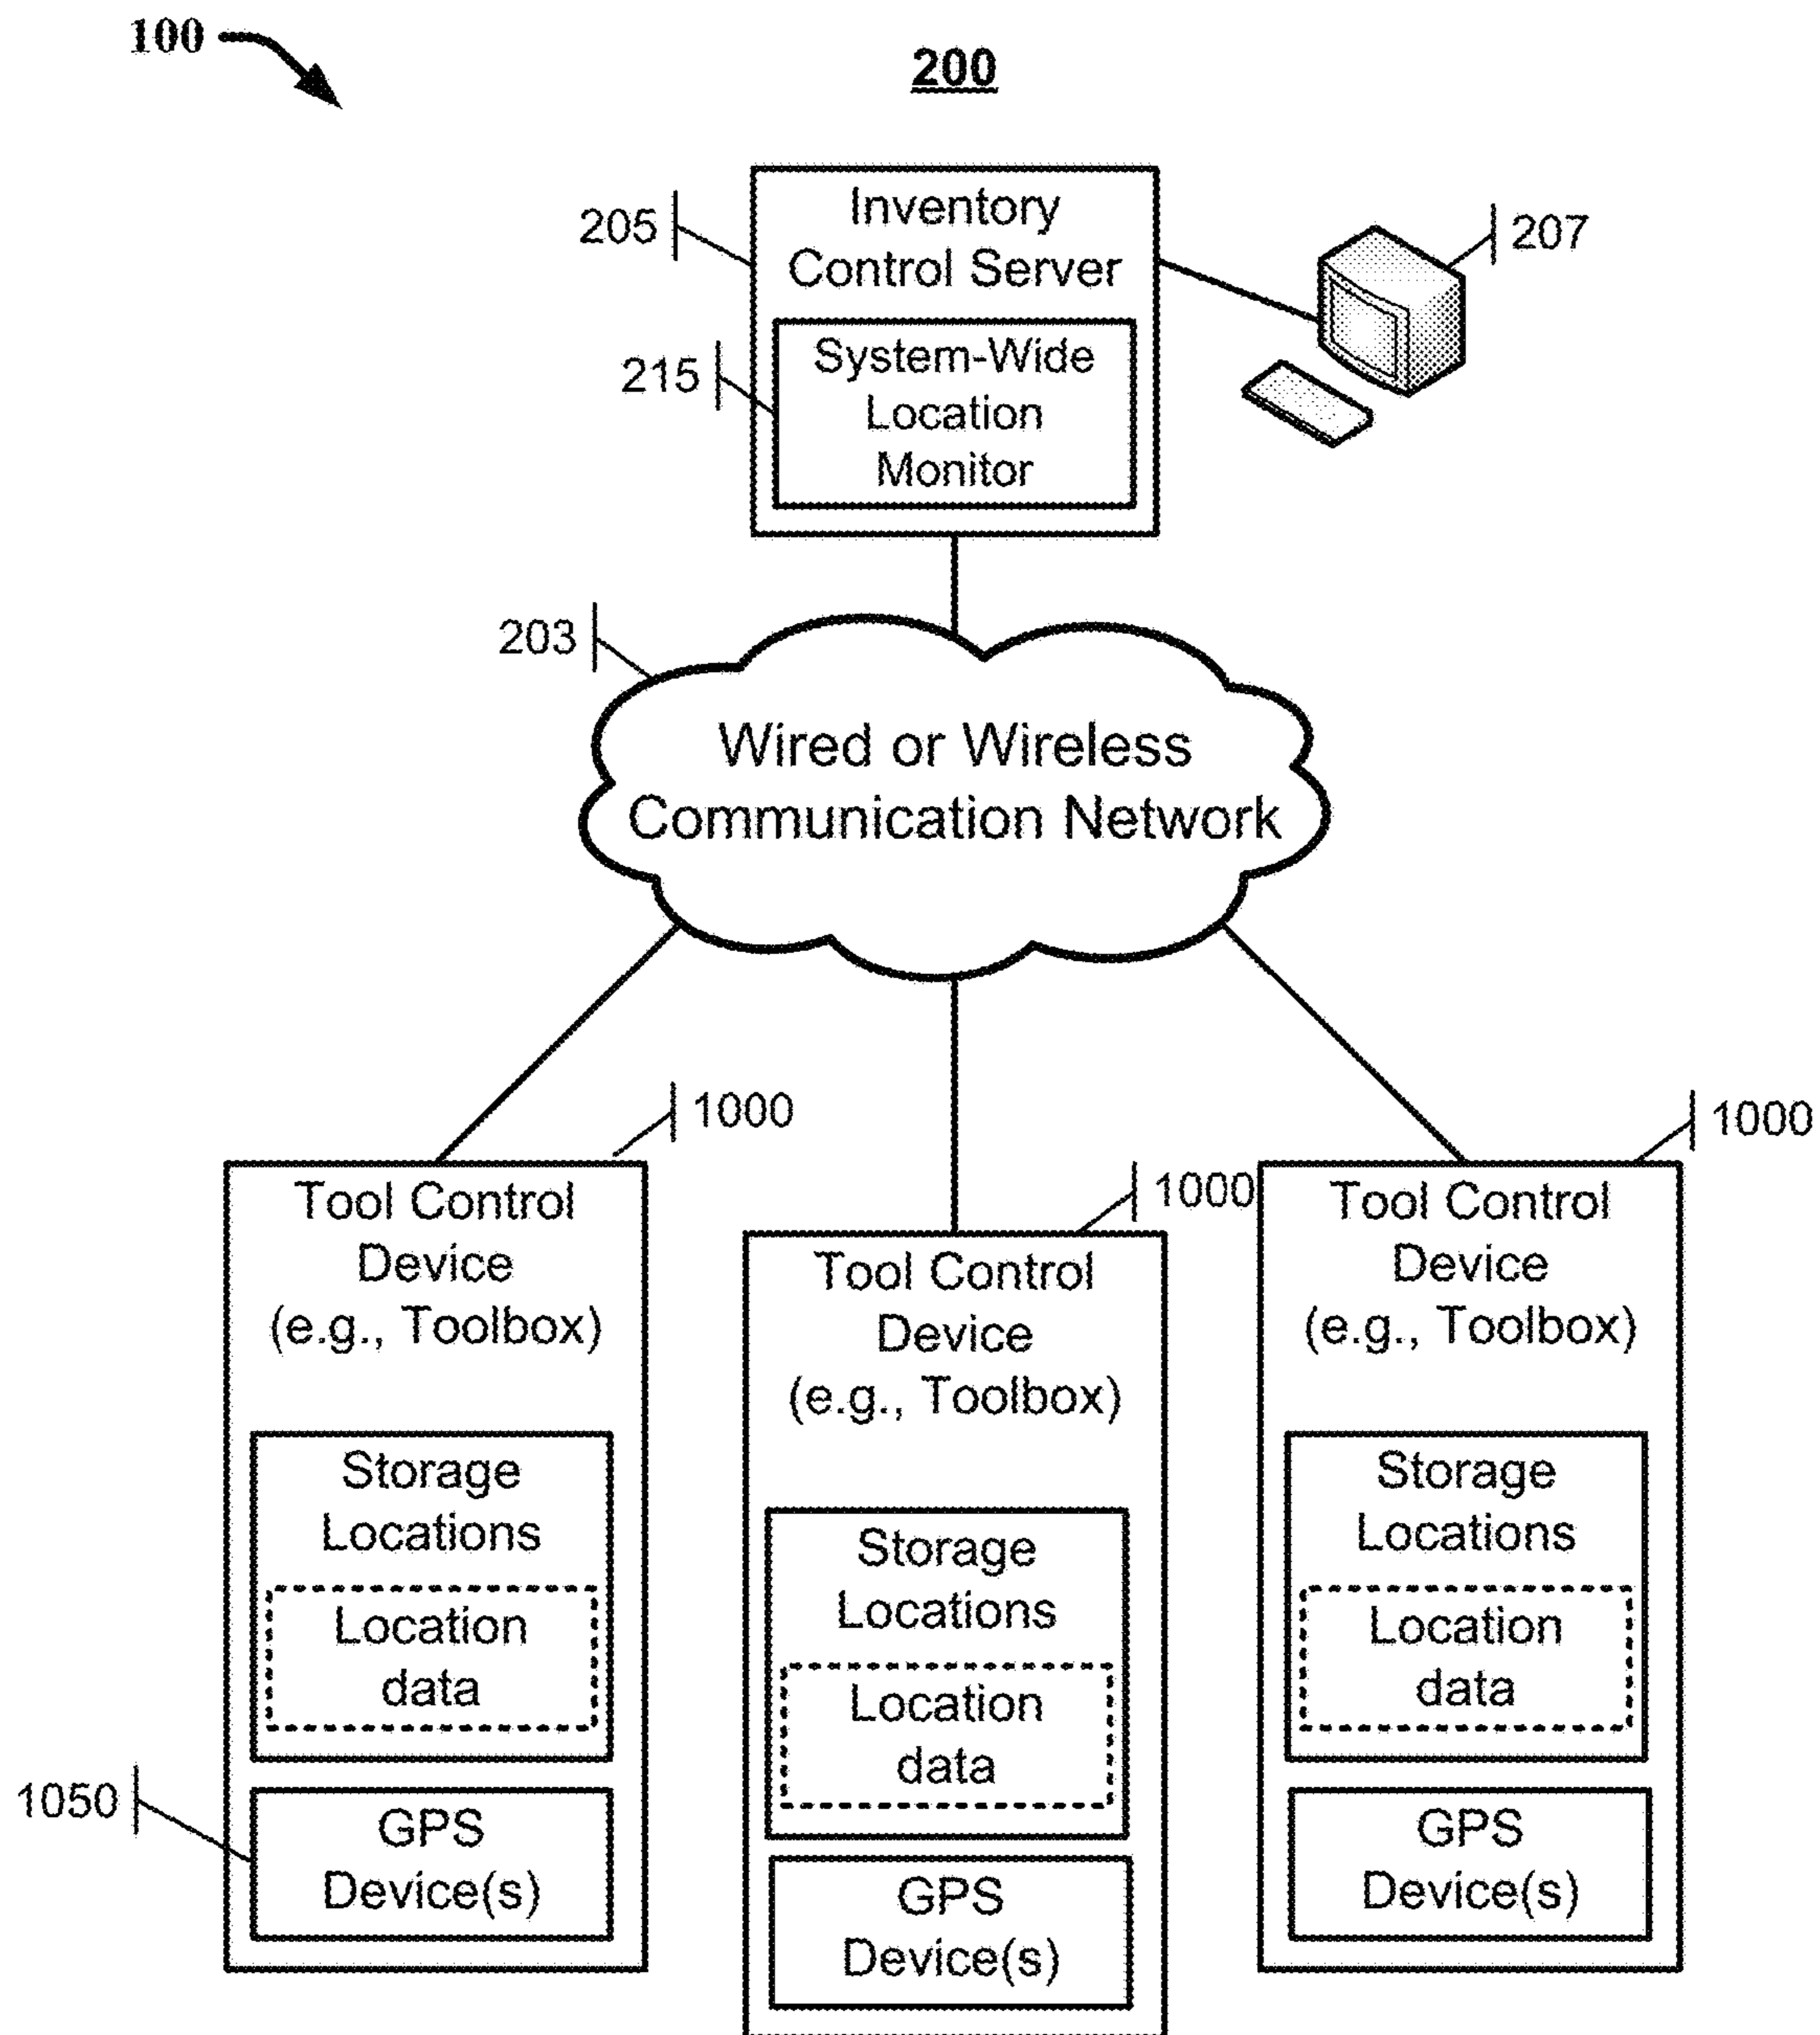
100

200

205

Inventory Control Server

215

System-Wide Location Monitor

207

203

Wired or Wireless Communication Network

1000

1000

1000

Tool Control Device (e.g., Toolbox)

Storage Locations

Location data

1050

GPS Device(s)

Tool Control Device (e.g., Toolbox)

Storage Locations

Location data

GPS Device(s)

Tool Control Device (e.g., Toolbox)

Storage Locations

Location data

GPS Device(s)